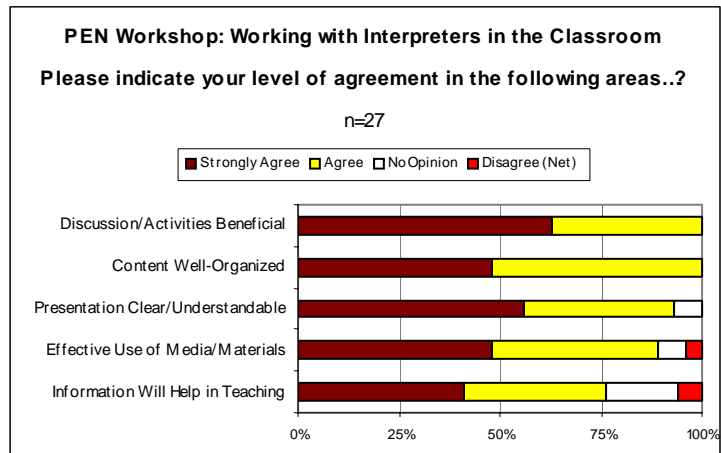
PEN Workshop: Working with Interpreters in the Classroom

Please indicate your level of agreement in the following areas..?

n=27

Strongly Agree
Agree
No Opinion
Disagree (Net)

Discussion/Activities Beneficial
Content Well-Organized
Presentation Clear/Understandable
Effective Use of Media/Materials
Information Will Help in Teaching

0%
25%
50%
75%
100%